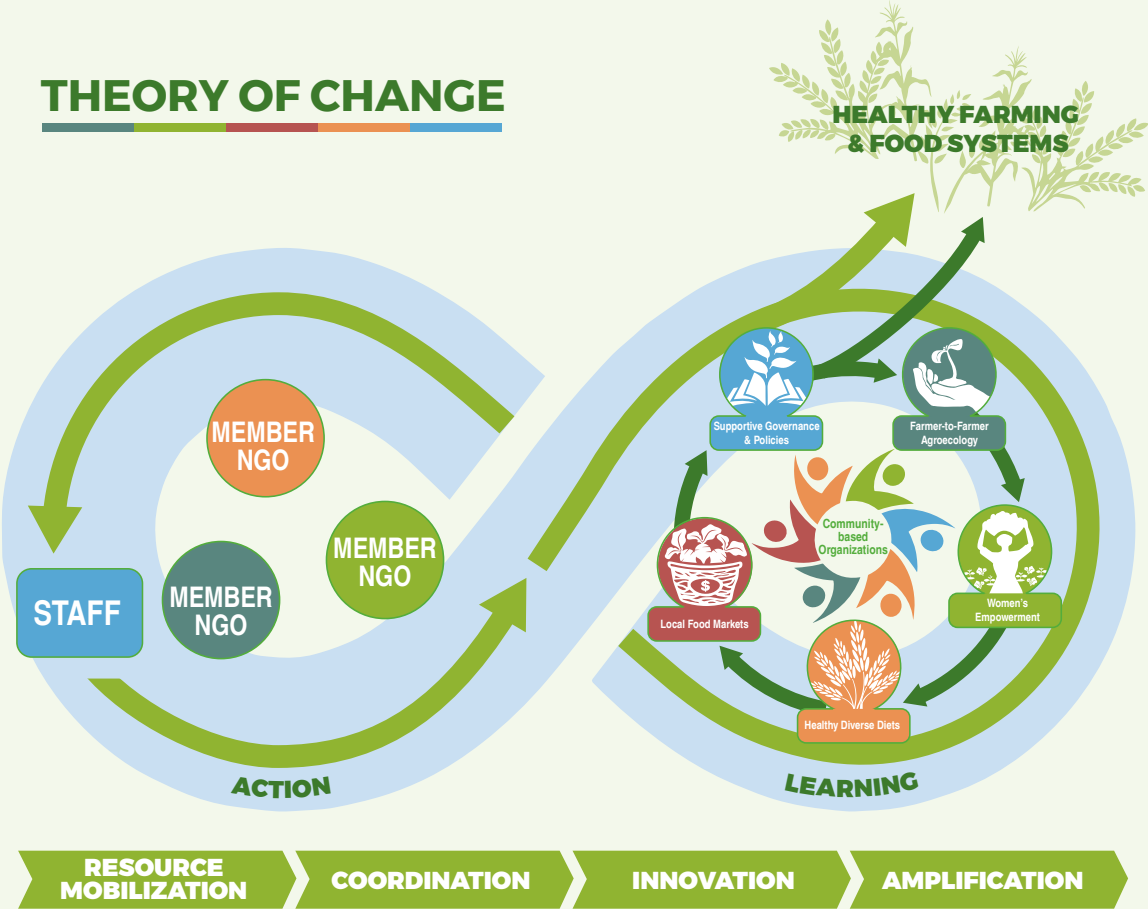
THEORY OF CHANGE

HEALTHY FARMING & FOOD SYSTEMS

MEMBER NGO

MEMBER NGO

MEMBER NGO

STAFF

Supportive Governance & Policies

Farmer-to-Farmer Agroecology

Community-based Organizations

Women's Empowerment

Local Food Markets

Healthy Diverse Diets

ACTION

LEARNING

RESOURCE MOBILIZATION

COORDINATION

INNOVATION

AMPLIFICATION